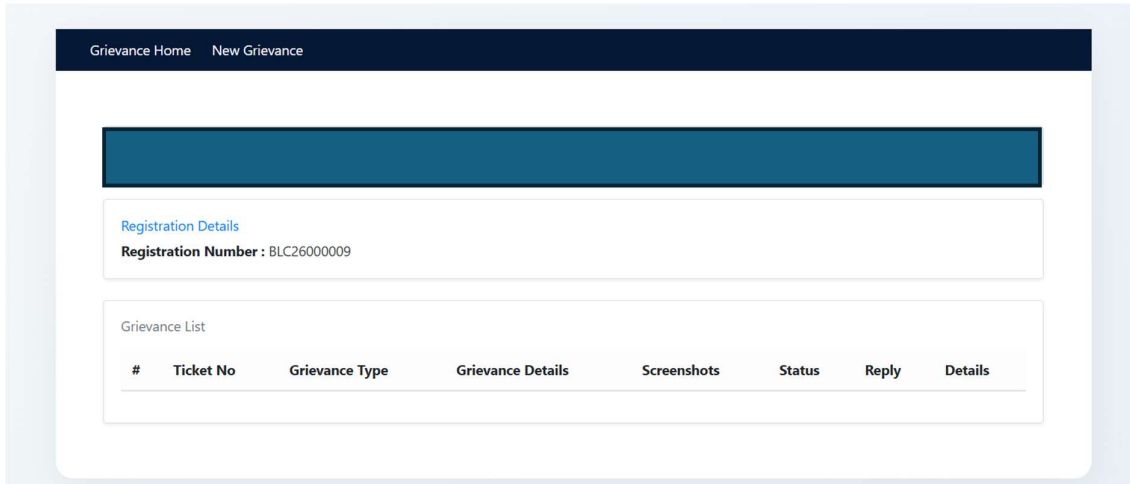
Grievance Home New Grievance

Registration Details
**Registration Number :** BLC26000009

Grievance List

| # | Ticket No | Grievance Type | Grievance Details | Screenshots | Status | Reply | Details |
|---|---|---|---|---|---|---|---|